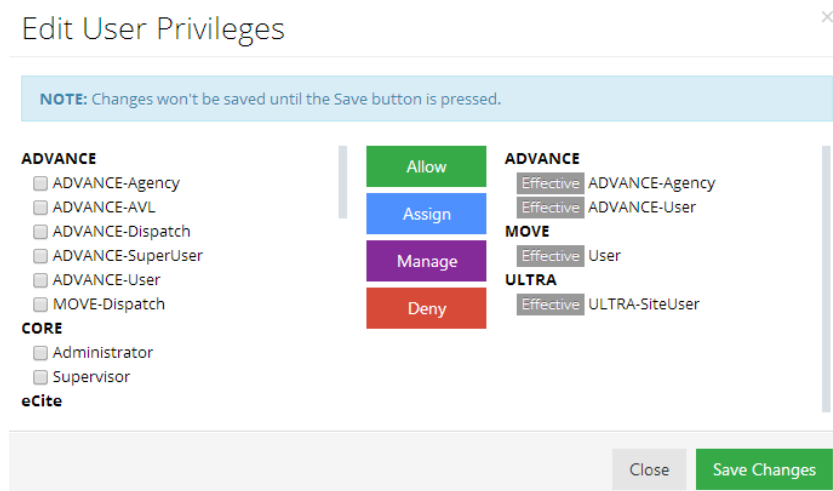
Edit User Privileges

×

NOTE: Changes won't be saved until the Save button is pressed.

ADVANCE
ADVANCE-Agency
ADVANCE-AVL
ADVANCE-Dispatch
ADVANCE-SuperUser
ADVANCE-User
MOVE-Dispatch
CORE
Administrator
Supervisor
eCite

Allow
Assign
Manage
Deny

ADVANCE
Effective ADVANCE-Agency
Effective ADVANCE-User
MOVE
Effective User
ULTRA
Effective ULTRA-SiteUser

Close
Save Changes